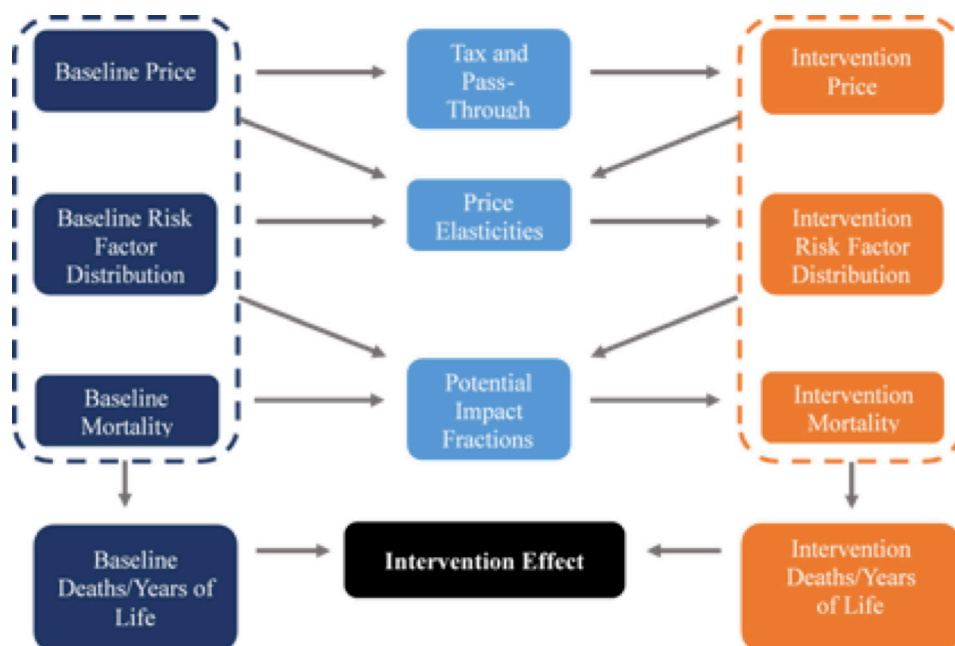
Baseline Price

Baseline Risk Factor Distribution

Baseline Mortality

Tax and Pass-Through

Price Elasticities

Potential Impact Fractions

Intervention Price

Intervention Risk Factor Distribution

Intervention Mortality

Baseline Deaths/Years of Life

Intervention Effect

Intervention Deaths/Years of Life